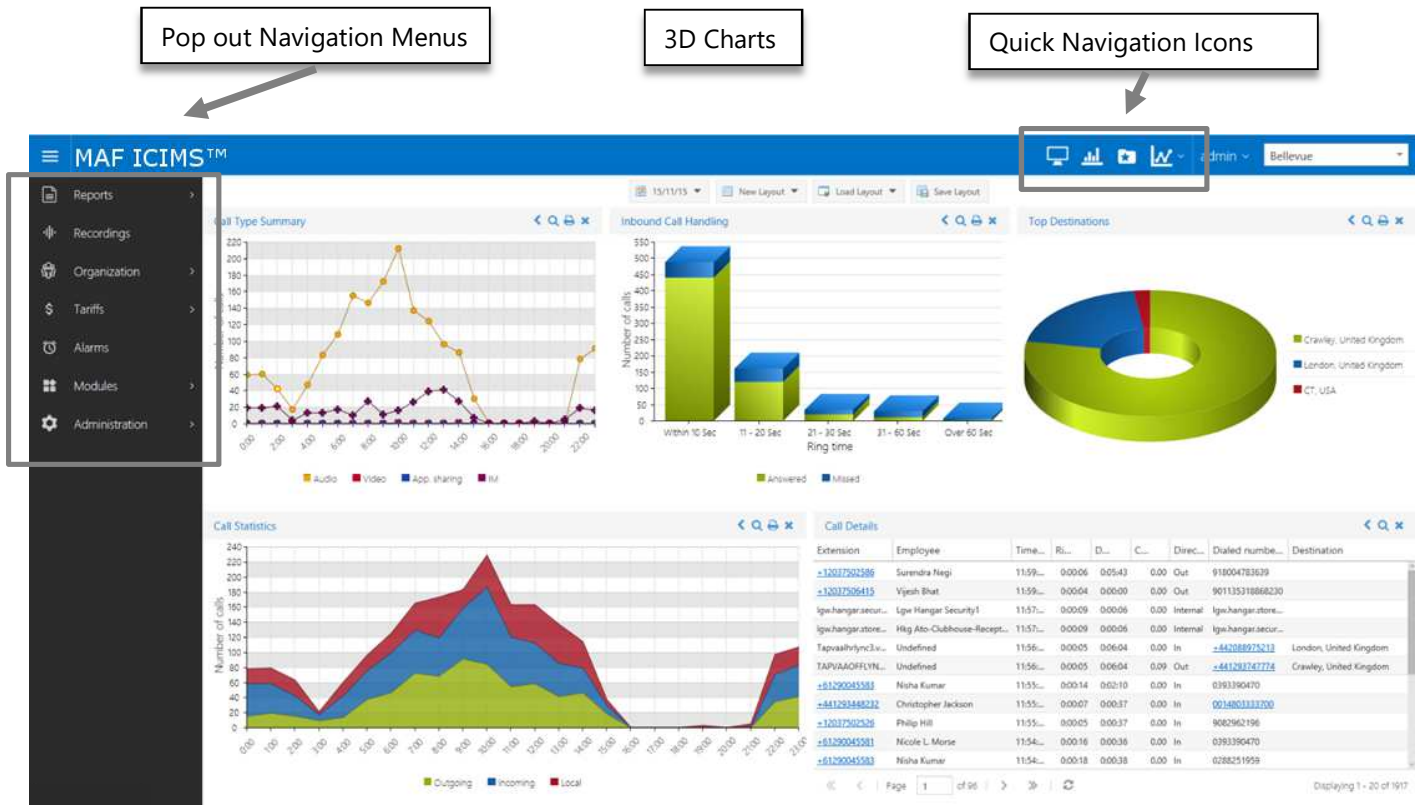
Pop out Navigation Menus

3D Charts

Quick Navigation Icons

MAF ICIMS™

admin

Bellevue

Reports

Recordings

Organization

Tariffs

Alarms

Modules

Administration

15/11/15

New Layout

Load Layout

Save Layout

Call Type Summary

220 200 180 160 140 120 100 80 60 40 20 0

0:00 2:00 4:00 6:00 8:00 10:00 12:00 14:00 16:00 18:00 20:00 22:00

Audio Video App. sharing IM

Inbound Call Handling

550 500 450 400 350 300 250 200 150 100 50 0

Number of calls

Within 10 Sec 11 - 20 Sec 21 - 30 Sec 31 - 60 Sec Over 60 Sec

Ring time

Answered Missed

Top Destinations

Crawley, United Kingdom

London, United Kingdom

CT, USA

Call Statistics

240 220 200 180 160 140 120 100 80 60 40 20 0

Number of calls

0:00 1:00 2:00 3:00 4:00 5:00 6:00 7:00 8:00 9:00 10:00 11:00 12:00 13:00 14:00 15:00 16:00 17:00 18:00 19:00 20:00 21:00 22:00 23:00

Outgoing Incoming Local

Call Details

| Extension | Employee | Time... | Ri... | D... | C... | Direc... | Dialed numbe... | Destination |
|---|---|---|---|---|---|---|---|---|
| +12037502586 | Surendra Negi | 11:59:... | 0:00:06 | 0:05:43 | 0.00 | Out | 918004783639 | |
| +12037506415 | Vijesh Bhat | 11:59:... | 0:00:04 | 0:00:00 | 0.00 | Out | 901135318868230 | |
| lgw.hangar.secur... | Lgw Hangar Security1 | 11:57:... | 0:00:09 | 0:00:06 | 0.00 | Internal | lgw.hangar.store... | |
| lgw.hangar.store... | Hkg Ato-Clubhouse-Recept... | 11:57:... | 0:00:09 | 0:00:06 | 0.00 | Internal | lgw.hangar.secur... | |
| Tapvaalhrlync3.v... | Undefined | 11:56:... | 0:00:05 | 0:06:04 | 0.00 | In | +442088975213 | London, United Kingdom |
| TAPVAAOFFLYN... | Undefined | 11:56:... | 0:00:05 | 0:06:04 | 0.09 | Out | +441293747774 | Crawley, United Kingdom |
| +61290045583 | Nisha Kumar | 11:55:... | 0:00:14 | 0:02:10 | 0.00 | In | 0393390470 | |
| +441293448232 | Christopher Jackson | 11:55:... | 0:00:07 | 0:00:37 | 0.00 | In | 0014803333700 | |
| +12037502526 | Philip Hill | 11:55:... | 0:00:05 | 0:00:37 | 0.00 | In | 9082962196 | |
| +61290045581 | Nicole L. Morse | 11:54:... | 0:00:16 | 0:00:36 | 0.00 | In | 0393390470 | |
| +61290045583 | Nisha Kumar | 11:54:... | 0:00:18 | 0:00:38 | 0.00 | In | 0288251959 | |

Page 1 of 96

Displaying 1 - 20 of 1917